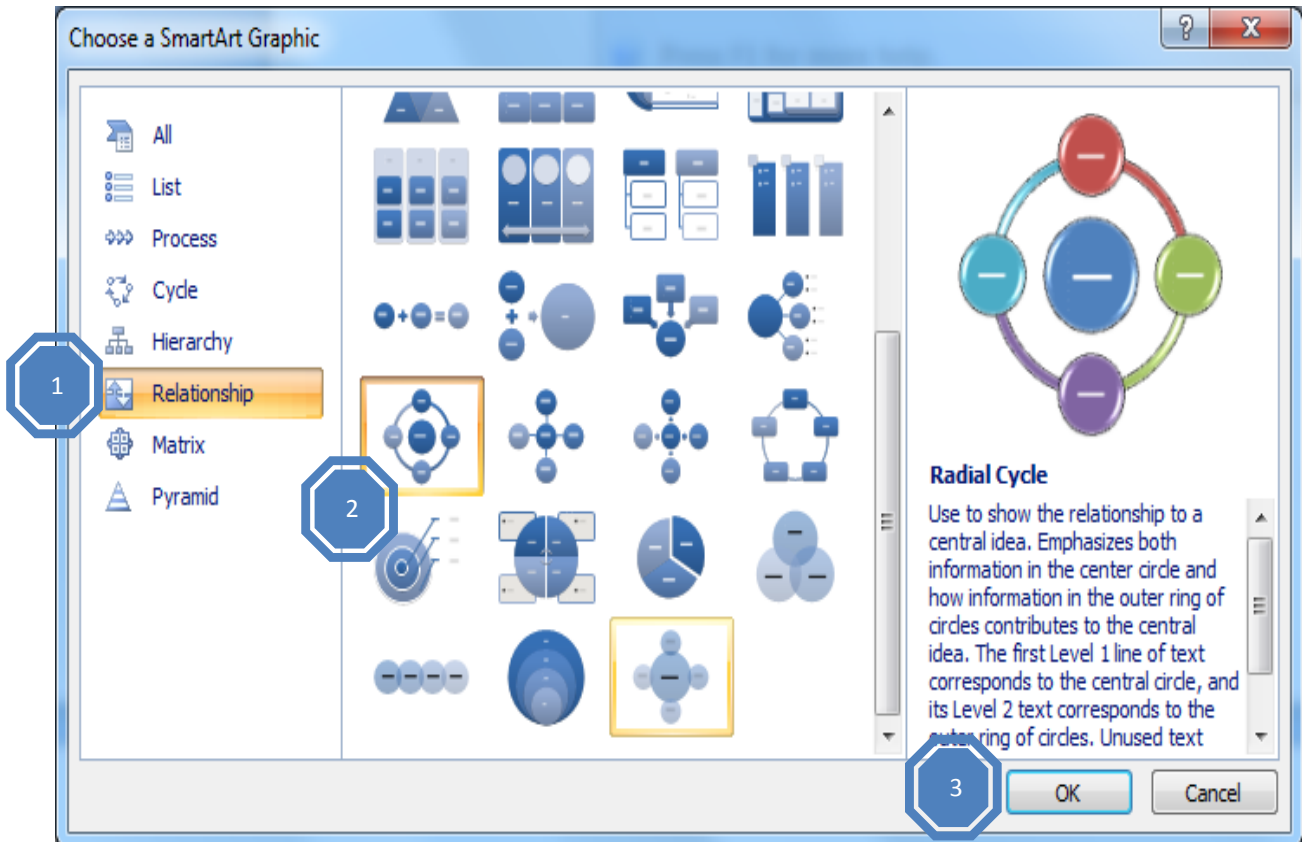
Choose a SmartArt Graphic

?
X

All
List
Process
Cycle
Hierarchy
Relationship
Matrix
Pyramid

1
2
3

Radial Cycle

Use to show the relationship to a central idea. Emphasizes both information in the center circle and how information in the outer ring of circles contributes to the central idea. The first Level 1 line of text corresponds to the central circle, and its Level 2 text corresponds to the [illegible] ring of circles. Unused text

OK
Cancel